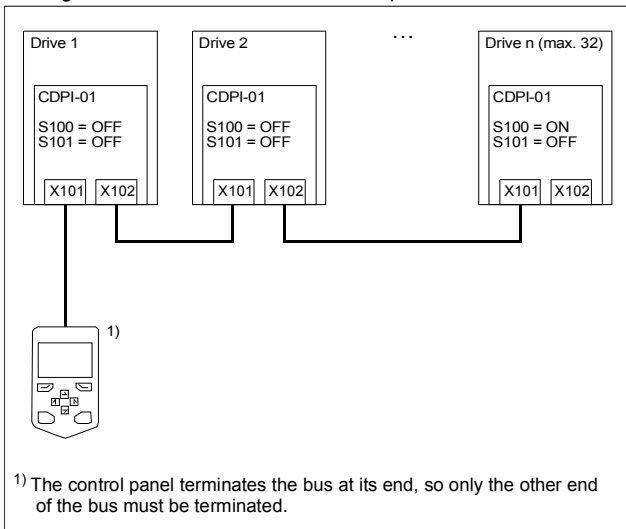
Drive 1

CDPI-01

S100 = OFF
S101 = OFF

X101 X102

Drive 2

CDPI-01

S100 = OFF
S101 = OFF

X101 X102

...

Drive n (max. 32)

CDPI-01

S100 = ON
S101 = OFF

X101 X102

1)

$^{1)}$ The control panel terminates the bus at its end, so only the other end of the bus must be terminated.